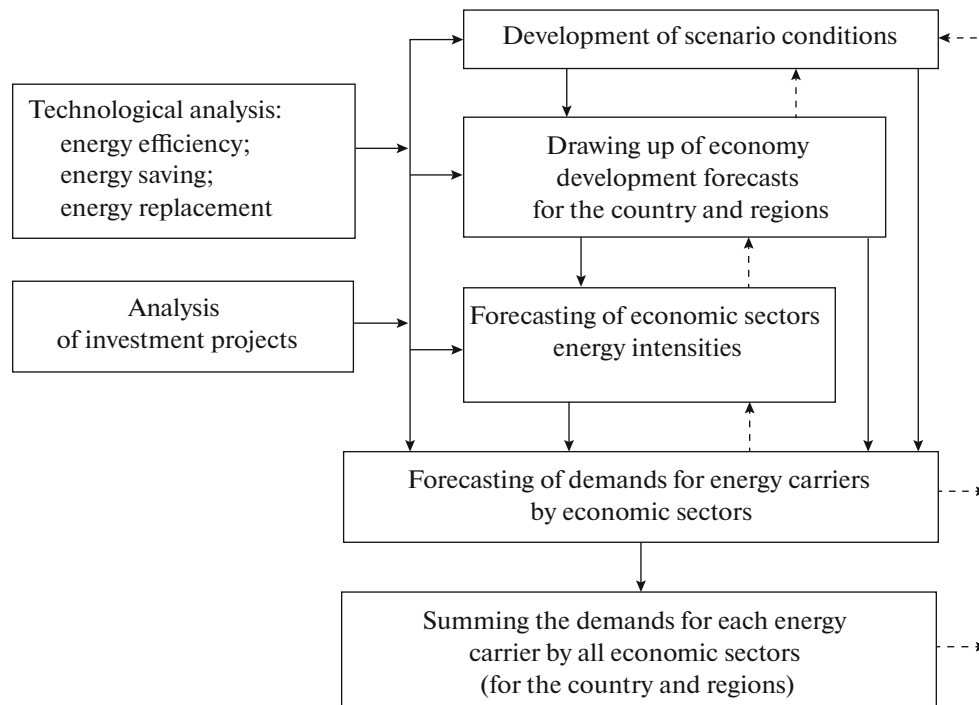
Development of scenario conditions

Technological analysis:
energy efficiency;
energy saving;
energy replacement

Drawing up of economy development forecasts for the country and regions

Analysis of investment projects

Forecasting of economic sectors energy intensities

Forecasting of demands for energy carriers by economic sectors

Summing the demands for each energy carrier by all economic sectors (for the country and regions)